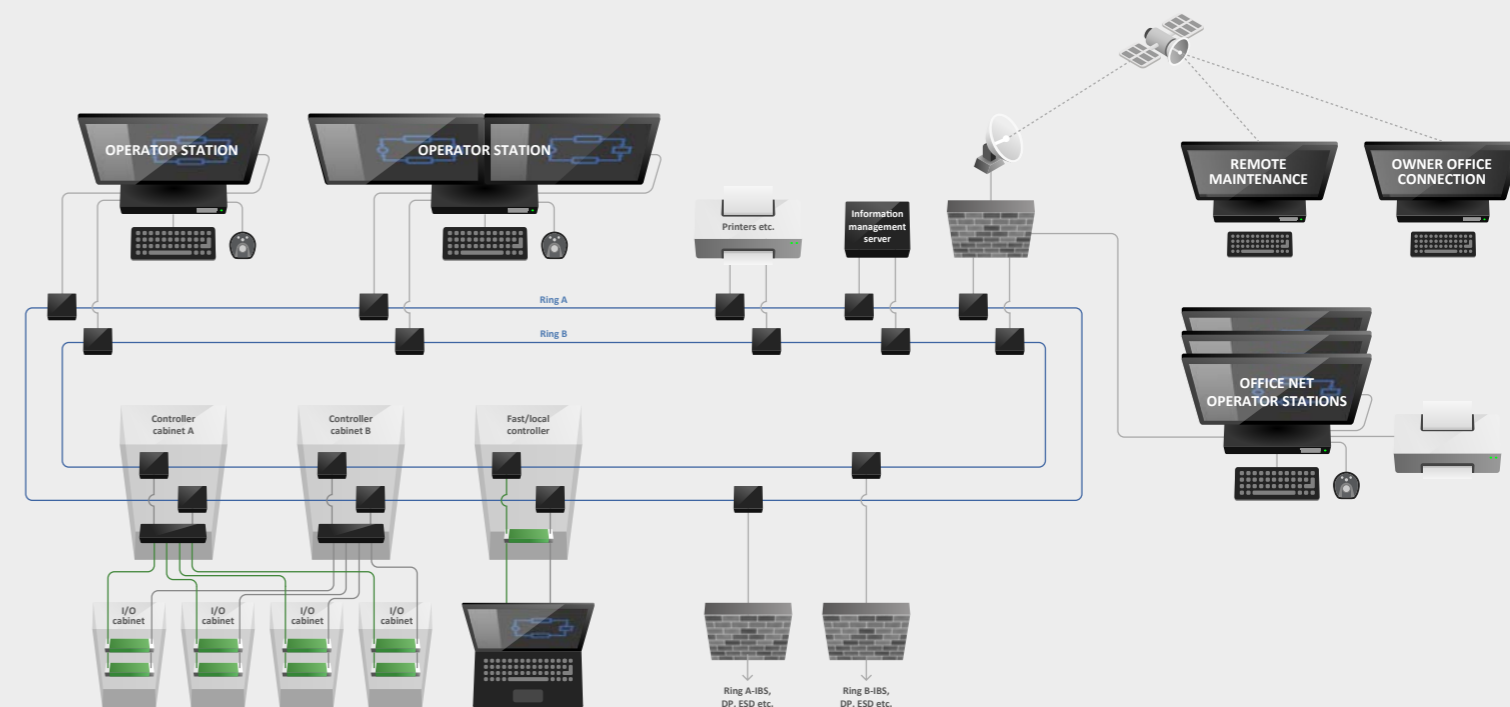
OPERATOR STATION

OPERATOR STATION

Printers etc.

Information management server

REMOTE MAINTENANCE

OWNER OFFICE CONNECTION

Ring A

Ring B

OFFICE NET OPERATOR STATIONS

Controller cabinet A

Controller cabinet B

Fast/local controller

I/O cabinet

I/O cabinet

I/O cabinet

I/O cabinet

Ring A-IBS, DP, ESD etc.

Ring B-IBS, DP, ESD etc.